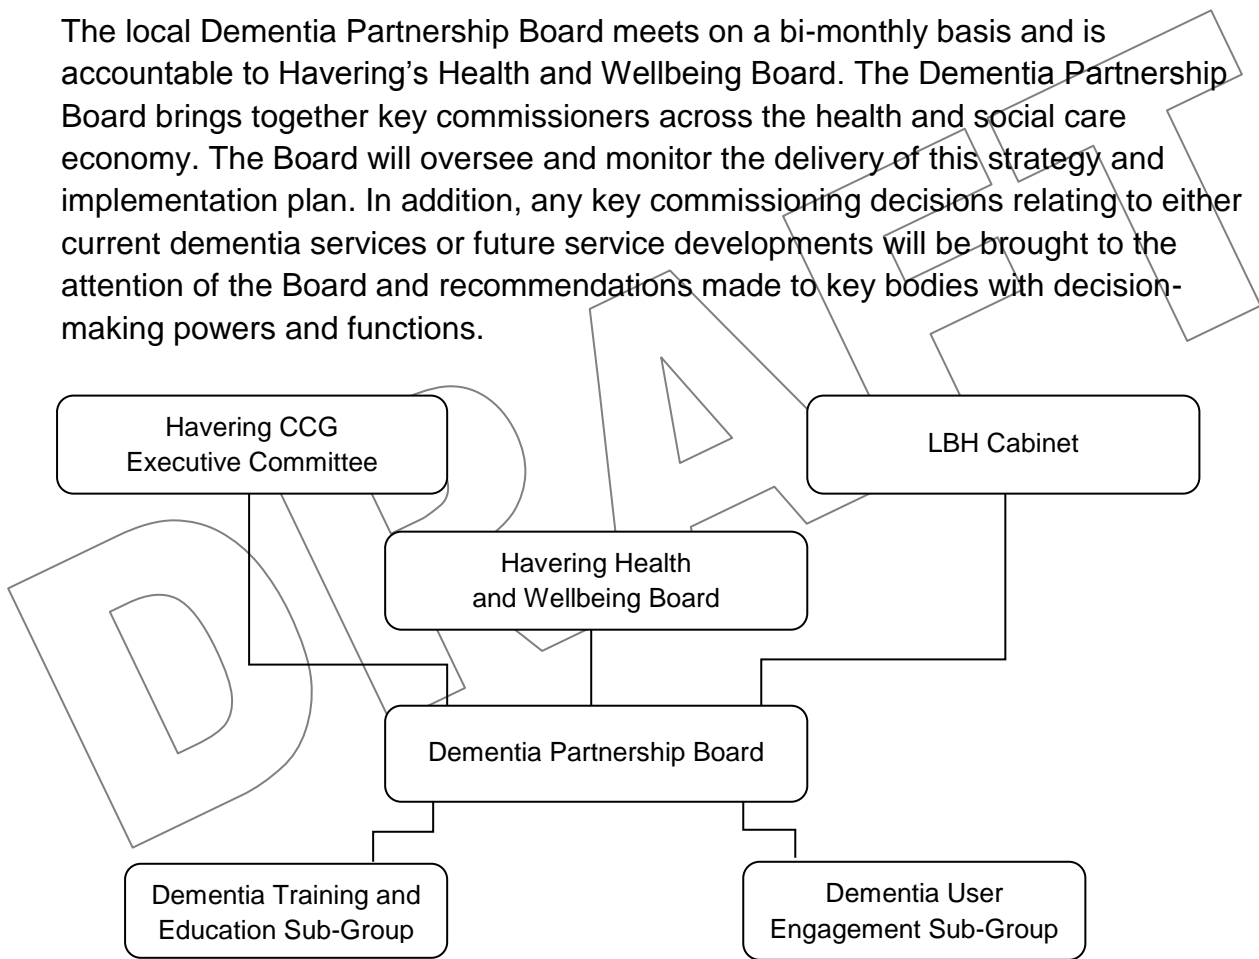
The local Dementia Partnership Board meets on a bi-monthly basis and is accountable to Havering's Health and Wellbeing Board. The Dementia Partnership Board brings together key commissioners across the health and social care economy. The Board will oversee and monitor the delivery of this strategy and implementation plan. In addition, any key commissioning decisions relating to either current dementia services or future service developments will be brought to the attention of the Board and recommendations made to key bodies with decision-making powers and functions.

DRAFT

Havering CCG Executive Committee

LBH Cabinet

Havering Health and Wellbeing Board

Dementia Partnership Board

Dementia Training and Education Sub-Group

Dementia User Engagement Sub-Group